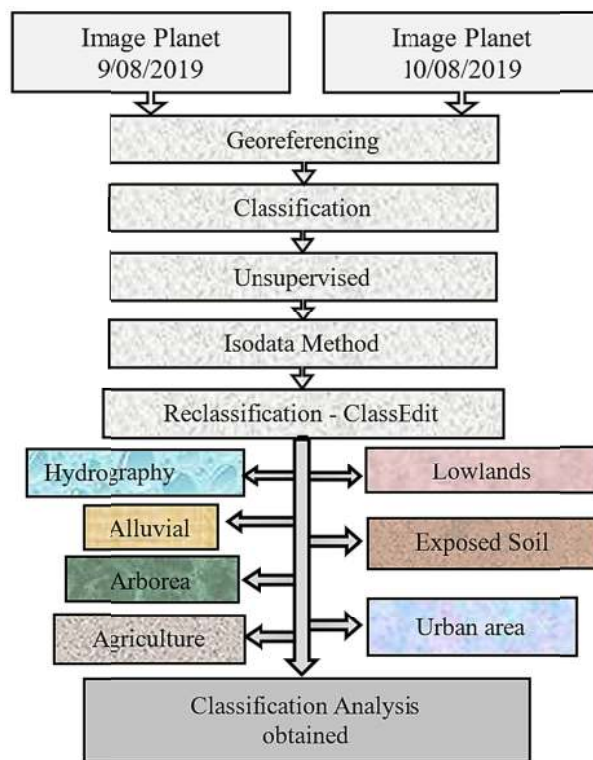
Image Planet
9/08/2019

Image Planet
10/08/2019

Georeferencing

Classification

Unsupervised

Isodata Method

Reclassification - ClassEdit

Hydrography

Lowlands

Alluvial

Exposed Soil

Arborea

Agriculture

Urban area

Classification Analysis obtained